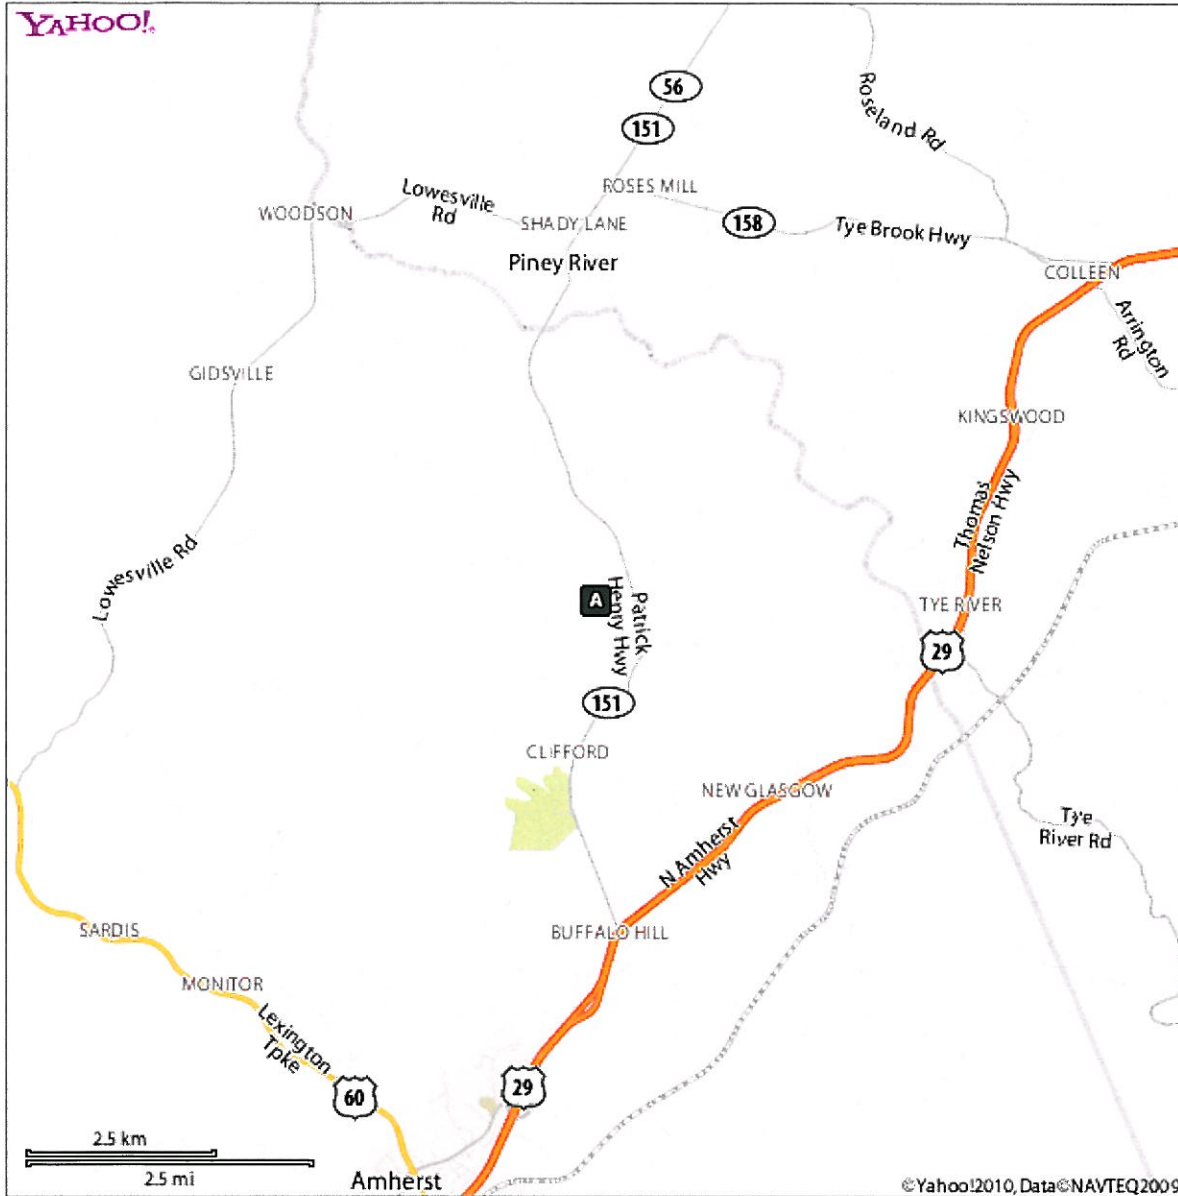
YAHOO!

56
151
Roseland Rd
ROSES MILL
Lowesville Rd
WOODSON
SHADY LANE
158
Tye Brook Hwy
Piney River
COLLEEN
Arrington Rd
GIDSVILLE
KINGSWOOD
Thomas Nelson Hwy
Lowesville Rd
A
Patrick Henry Hwy
TYE RIVER
29
151
CLIFFORD
NEW GLASGOW
Tye River Rd
N Amherst Hwy
SARDIS
BUFFALO HILL
MONITOR
Lexington Tpke
60
29
2.5 km
2.5 mi
Amherst
©Yahoo!2010, Data©NAVTEQ2009